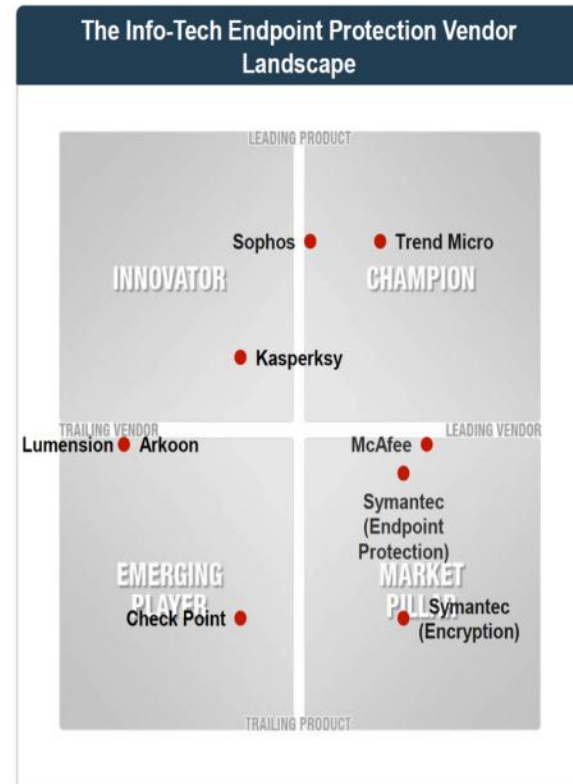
The Info-Tech Endpoint Protection Vendor Landscape

LEADING PRODUCT

Sophos

Trend Micro

INNOVATOR

CHAMPION

Kasperksy

TRAILING VENDOR

LEADING VENDOR

Lumension

Arkoon

McAfee

Symantec (Endpoint Protection)

EMERGING PLAYER

MARKET PILLAR

Check Point

Symantec (Encryption)

TRAILING PRODUCT